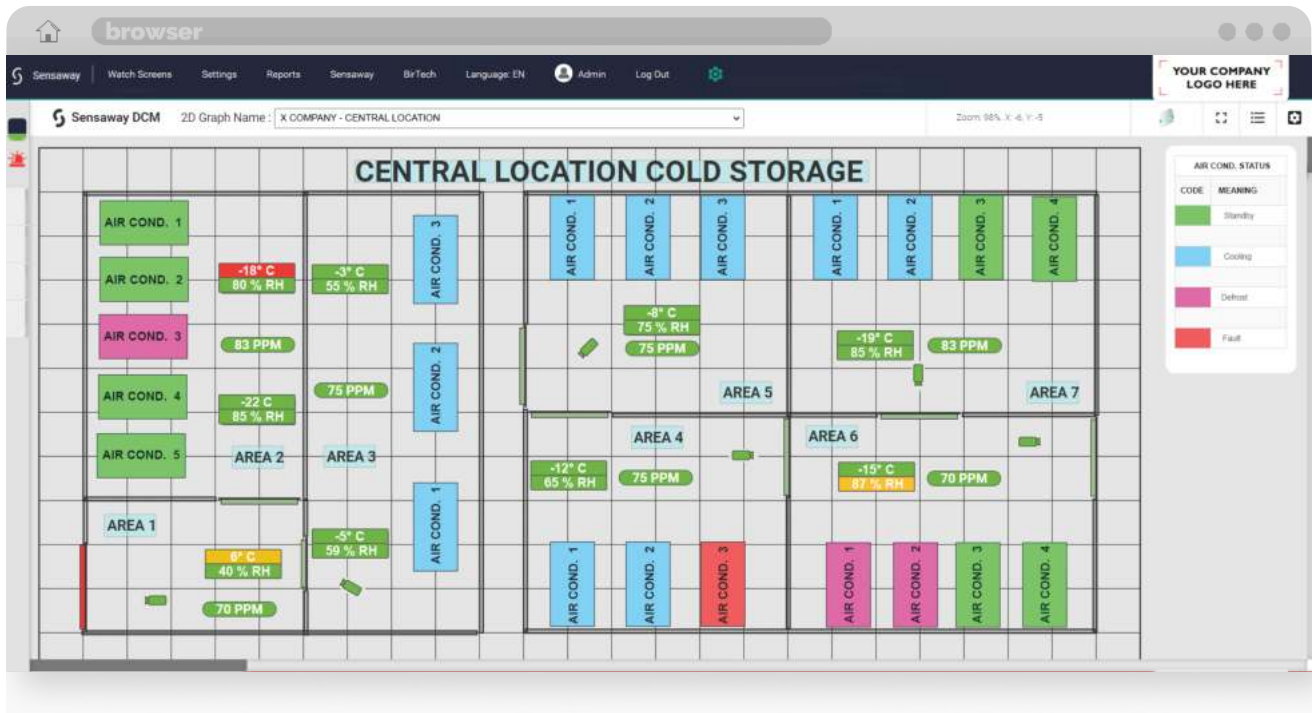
browser

Sensaway | Watch Screens | Settings | Reports | Sensaway | BirTech | Language: EN | Admin | Log Out

YOUR COMPANY LOGO HERE

Sensaway DCM   2D Graph Name : X COMPANY - CENTRAL LOCATION

Zoom: 98%, X: -6, Y: -5

CENTRAL LOCATION COLD STORAGE

AIR COND. 1
AIR COND. 2
AIR COND. 3
AIR COND. 4
AIR COND. 5

-18° C
80 % RH

83 PPM

-22 C
85 % RH

AREA 2

AREA 1

6° C
40 % RH

70 PPM

-3° C
55 % RH

75 PPM

AREA 3

-5° C
59 % RH

AIR COND. 3
AIR COND. 2
AIR COND. 1

AIR COND. 1
AIR COND. 2
AIR COND. 3

-8° C
75 % RH
75 PPM

AREA 5

AREA 4

-12° C
65 % RH
75 PPM

AIR COND. 1
AIR COND. 2
AIR COND. 3

AIR COND. 1
AIR COND. 2
AIR COND. 3
AIR COND. 4

-19° C
85 % RH
83 PPM

AREA 7

AREA 6

-15° C
87 % RH
70 PPM

AIR COND. 1
AIR COND. 2
AIR COND. 3
AIR COND. 4

AIR COND. STATUS

| CODE | MEANING |
|---|---|
| | Standby |
| | Cooling |
| | Defrost |
| | Fault |